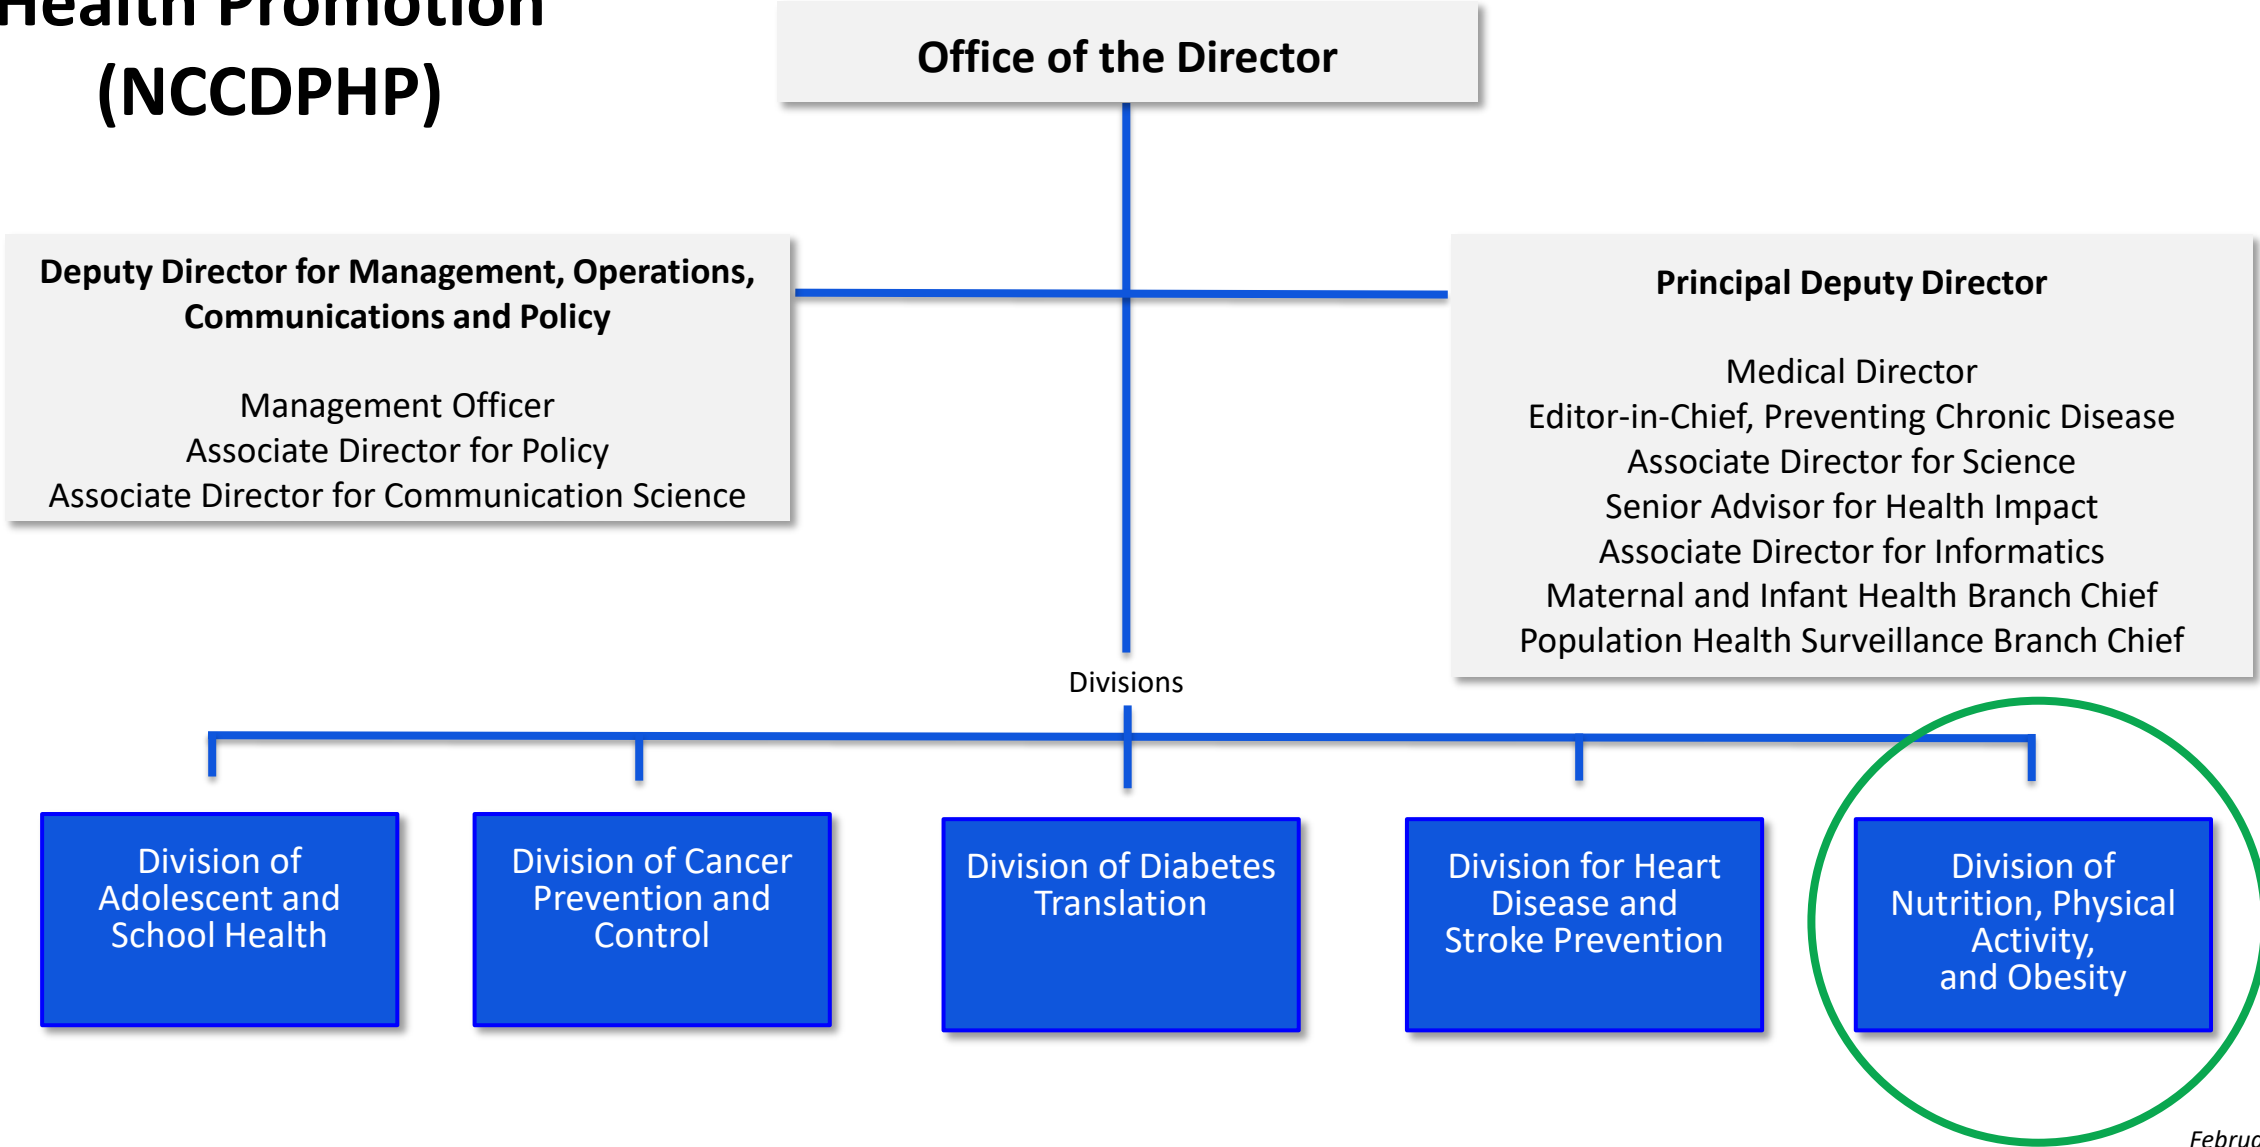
Health Promotion (NCCDPHP)

Office of the Director

Deputy Director for Management, Operations, Communications and Policy

Management Officer
Associate Director for Policy
Associate Director for Communication Science

Principal Deputy Director

Medical Director
Editor-in-Chief, Preventing Chronic Disease
Associate Director for Science
Senior Advisor for Health Impact
Associate Director for Informatics
Maternal and Infant Health Branch Chief
Population Health Surveillance Branch Chief

Divisions

Division of Adolescent and School Health

Division of Cancer Prevention and Control

Division of Diabetes Translation

Division for Heart Disease and Stroke Prevention

Division of Nutrition, Physical Activity, and Obesity

Februa